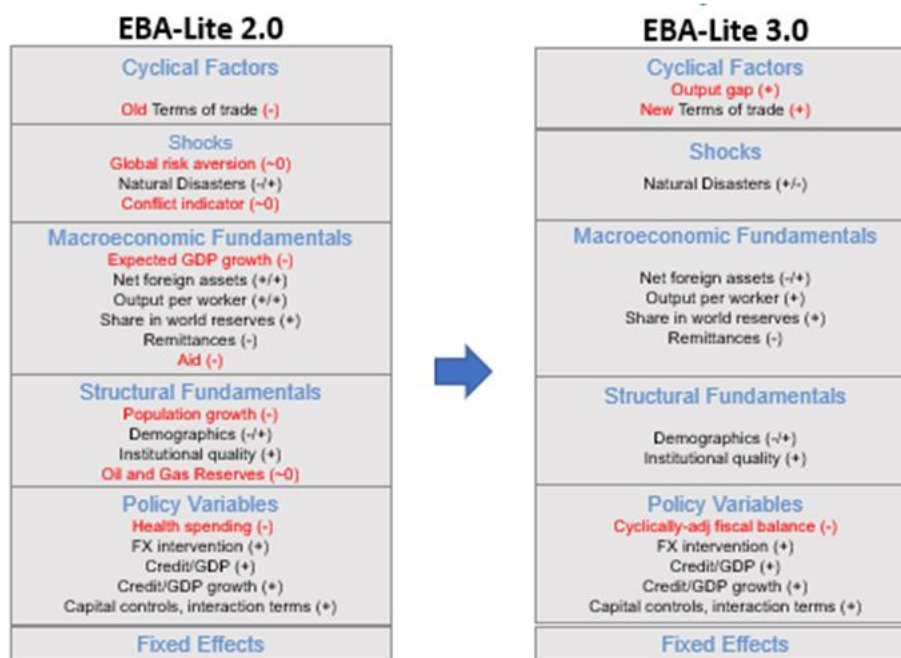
EBA-Lite 2.0

Cyclical Factors
Old Terms of trade (-)

Shocks
Global risk aversion (~0)
Natural Disasters (-/+)
Conflict indicator (~0)

Macroeconomic Fundamentals
Expected GDP growth (-)
Net foreign assets (+/+)
Output per worker (+/+)
Share in world reserves (+)
Remittances (-)
Aid (-)

Structural Fundamentals
Population growth (-)
Demographics (-/+)
Institutional quality (+)
Oil and Gas Reserves (~0)

Policy Variables
Health spending (-)
FX intervention (+)
Credit/GDP (+)
Credit/GDP growth (+)
Capital controls, interaction terms (+)

Fixed Effects

EBA-Lite 3.0

Cyclical Factors
Output gap (+)
New Terms of trade (+)

Shocks
Natural Disasters (+/-)

Macroeconomic Fundamentals
Net foreign assets (-/+)
Output per worker (+)
Share in world reserves (+)
Remittances (-)

Structural Fundamentals
Demographics (-/+)
Institutional quality (+)

Policy Variables
Cyclically-adj fiscal balance (-)
FX intervention (+)
Credit/GDP (+)
Credit/GDP growth (+)
Capital controls, interaction terms (+)

Fixed Effects